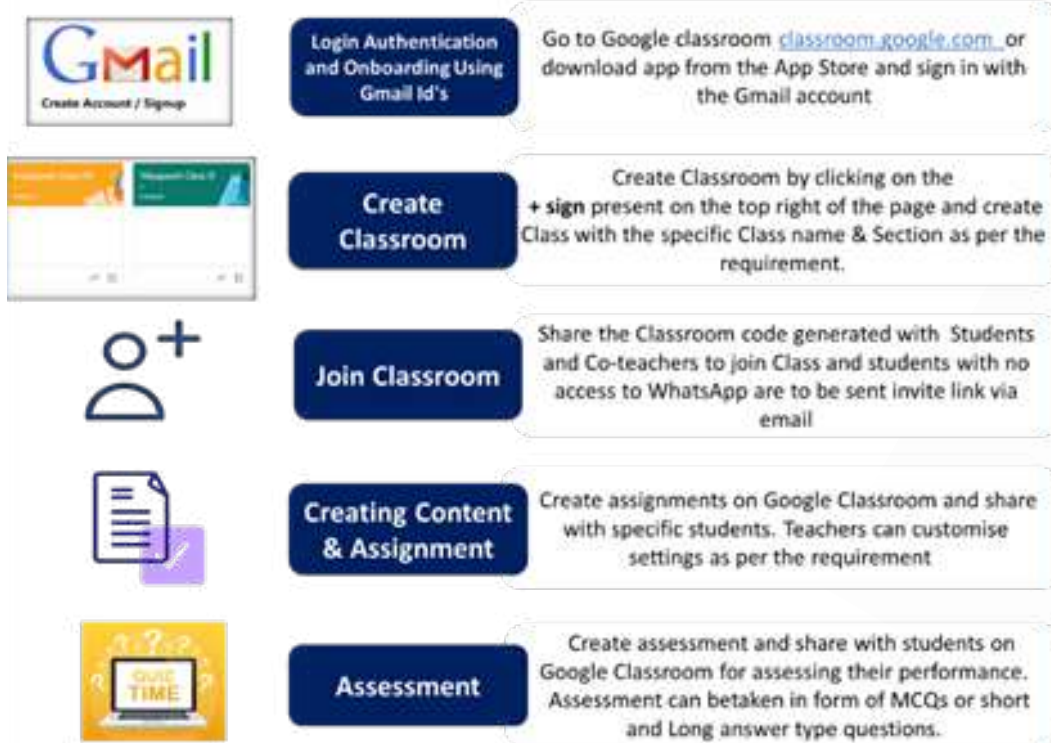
Gmail
Create Account / Signup

Login Authentication and Onboarding Using Gmail Id's

Go to Google classroom classroom.google.com or download app from the App Store and sign in with the Gmail account

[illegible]

Create Classroom

Create Classroom by clicking on the + sign present on the top right of the page and create Class with the specific Class name & Section as per the requirement.

Join Classroom

Share the Classroom code generated with Students and Co-teachers to join Class and students with no access to WhatsApp are to be sent invite link via email

Creating Content & Assignment

Create assignments on Google Classroom and share with specific students. Teachers can customise settings as per the requirement

QUIZ TIME

Assessment

Create assessment and share with students on Google Classroom for assessing their performance. Assessment can betaken in form of MCQs or short and Long answer type questions.